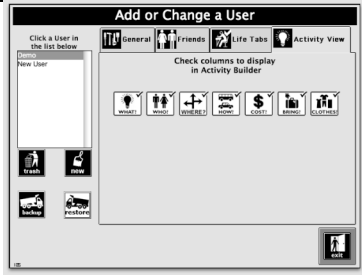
Add or Change a User

Click a User in the list below

Demo
New User

trash
new
backup
restore

General
Friends
Life Tabs
Activity View

Check columns to display in Activity Builder

WHAT?
WHO?
WHERE?
HOW?
COST?
BRING!
CLOTHES!

exit